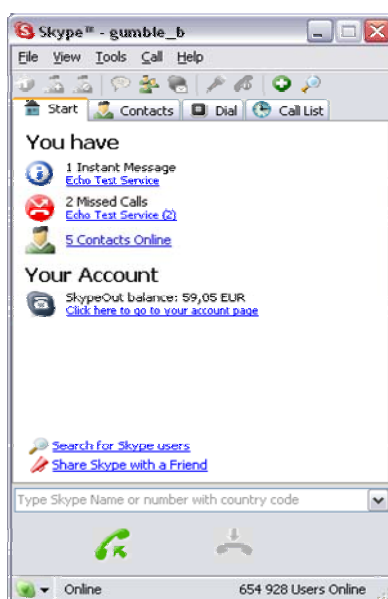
Skype™ - gumble_b

File View Tools Call Help

Start Contacts Dial Call List

You have

1 Instant Message
Echo Test Service

2 Missed Calls
Echo Test Service (2)

5 Contacts Online

Your Account

SkypeOut balance: 59,05 EUR
Click here to go to your account page

Search for Skype users
Share Skype with a Friend

Type Skype Name or number with country code

Online 654 928 Users Online